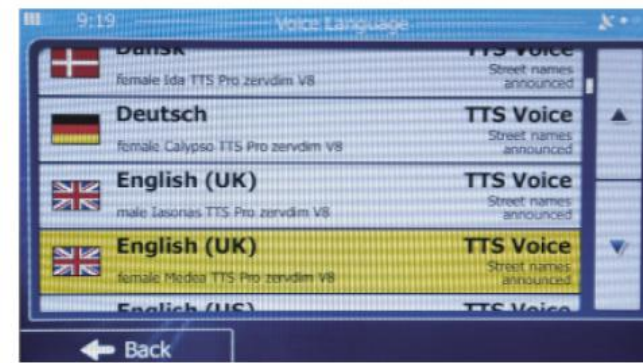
9:19 Voice Language

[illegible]
female Ida TTS Pro zervdim V8
TTS Voice
Street names announced

Deutsch
female Calypso TTS Pro zervdim V8
TTS Voice
Street names announced

English (UK)
male Iasonas TTS Pro zervdim V8
TTS Voice
Street names announced

English (UK)
female Medea TTS Pro zervdim V8
TTS Voice
Street names announced

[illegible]

Back